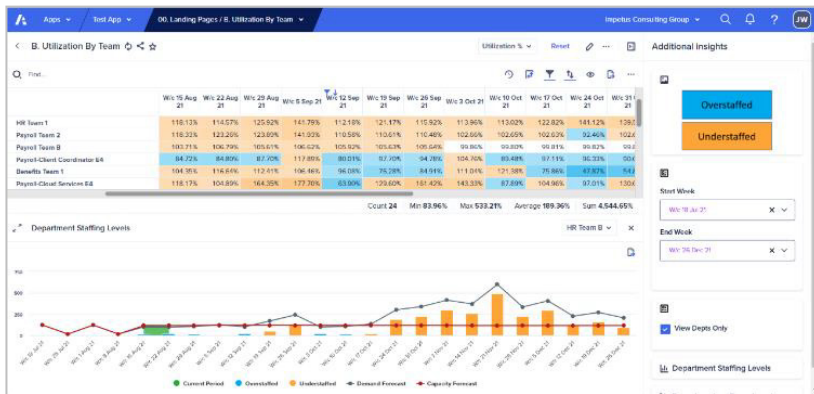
Apps | Test App | 00. Landing Pages / B. Utilization By Team | Impetus Consulting Group | JW

B. Utilization By Team

Utilization % | Reset

Additional Insights

Find...

| | W/c 15 Aug 21 | W/c 22 Aug 21 | W/c 29 Aug 21 | W/c 5 Sep 21 | W/c 12 Sep 21 | W/c 19 Sep 21 | W/c 26 Sep 21 | W/c 3 Oct 21 | W/c 10 Oct 21 | W/c 17 Oct 21 | W/c 24 Oct 21 | W/c 31 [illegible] |
|---|---|---|---|---|---|---|---|---|---|---|---|---|
| HR Team 1 | 118.13% | 114.57% | 125.92% | 141.79% | 112.18% | 121.17% | 115.92% | 113.96% | 113.02% | 122.82% | 141.12% | 129.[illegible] |
| Payroll Team 2 | 118.33% | 123.20% | 123.69% | 141.93% | 110.56% | 110.61% | 110.46% | 102.66% | 102.65% | 102.63% | 92.46% | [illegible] |
| Payroll Team B | 103.71% | 106.79% | 105.61% | 106.62% | 105.92% | 105.63% | 105.04% | 99.86% | 99.88% | 99.81% | 99.82% | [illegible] |
| Payroll-Client Coordinator £4 | 84.72% | 84.80% | 87.70% | 117.80% | 80.01% | 87.70% | 94.78% | 104.70% | 83.48% | 97.11% | 96.33% | 90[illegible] |
| Benefits Team 1 | 104.35% | 116.84% | 112.41% | 106.46% | 96.08% | 75.28% | 84.94% | 111.04% | 121.38% | 75.86% | 47.82% | 54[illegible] |
| Payroll-Client Services £4 | 118.17% | 104.89% | 164.35% | 177.76% | 63.00% | 129.60% | 181.42% | 143.33% | 87.89% | 104.96% | 97.01% | 13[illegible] |

Count 24 | Min 83.96% | Max 533.21% | Average 189.36% | Sum 4,544.65%

Overstaffed

Understaffed

Department Staffing Levels

HR Team B

Start Week

W/c 18 Jul 21

End Week

W/c 26 Dec 21

View Depts Only

Department Staffing Levels

750
500
250
0

● Current Period ● Overstaffed ● Understaffed — Demand Forecast — Capacity Forecast